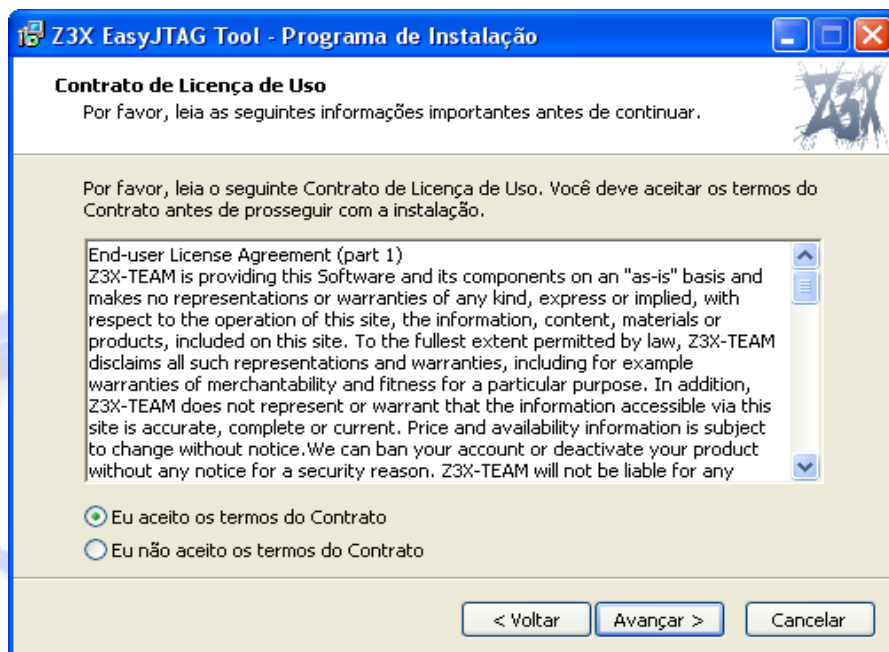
Z3X EasyJTAG Tool - Programa de Instalação

Contrato de Licença de Uso
Por favor, leia as seguintes informações importantes antes de continuar.

Z3X

Por favor, leia o seguinte Contrato de Licença de Uso. Você deve aceitar os termos do Contrato antes de prosseguir com a instalação.

End-user License Agreement (part 1)
Z3X-TEAM is providing this Software and its components on an "as-is" basis and makes no representations or warranties of any kind, express or implied, with respect to the operation of this site, the information, content, materials or products, included on this site. To the fullest extent permitted by law, Z3X-TEAM disclaims all such representations and warranties, including for example warranties of merchantability and fitness for a particular purpose. In addition, Z3X-TEAM does not represent or warrant that the information accessible via this site is accurate, complete or current. Price and availability information is subject to change without notice.We can ban your account or deactivate your product without any notice for a security reason. Z3X-TEAM will not be liable for any

Eu aceito os termos do Contrato
Eu não aceito os termos do Contrato

< Voltar
Avançar >
Cancelar